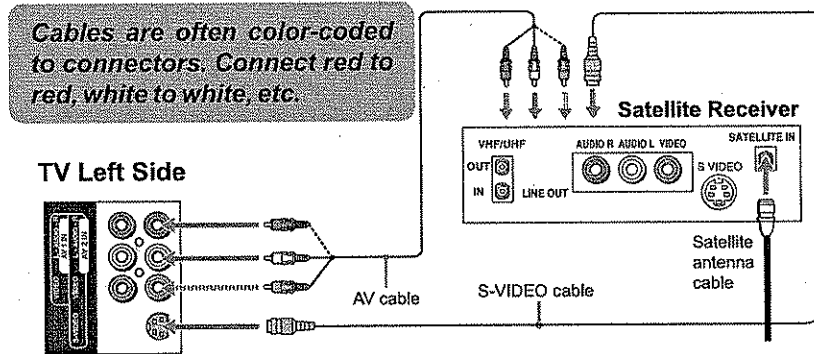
Cables are often color-coded to connectors. Connect red to red, white to white, etc.

Satellite Receiver

VHF/UHF

OUT

IN

AUDIO R AUDIO L VIDEO

LINE OUT

S VIDEO

SATELLITE IN

TV Left Side

AV 1 IN

AV 2 IN

Satellite antenna cable

AV cable

S-VIDEO cable